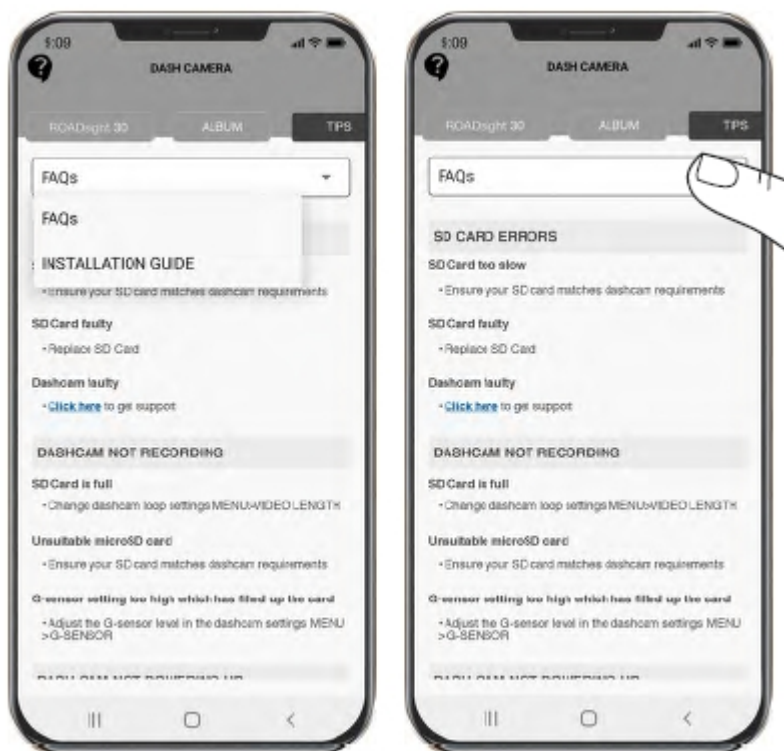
5:09

DASH CAMERA

ROADsight 30 ALBUM TIPS

FAQs

FAQs

INSTALLATION GUIDE

• Ensure your SD card matches dashcam requirements

SD Card faulty

• Replace SD Card

Dashcam faulty

• Click here to get support

DASHCAM NOT RECORDING

SD Card is full

• Change dashcam loop settings MENU>VIDEO LENGTH

Unsuitable microSD card

• Ensure your SD card matches dashcam requirements

G-sensor setting too high which has filled up the card

• Adjust the G-sensor level in the dashcam settings MENU >G-SENSOR

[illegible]

5:09

DASH CAMERA

ROADsight 30 ALBUM TIPS

FAQs

SD CARD ERRORS

SD Card too slow

• Ensure your SD card matches dashcam requirements

SD Card faulty

• Replace SD Card

Dashcam faulty

• Click here to get support

DASHCAM NOT RECORDING

SD Card is full

• Change dashcam loop settings MENU>VIDEO LENGTH

Unsuitable microSD card

• Ensure your SD card matches dashcam requirements

G-sensor setting too high which has filled up the card

• Adjust the G-sensor level in the dashcam settings MENU >G-SENSOR

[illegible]